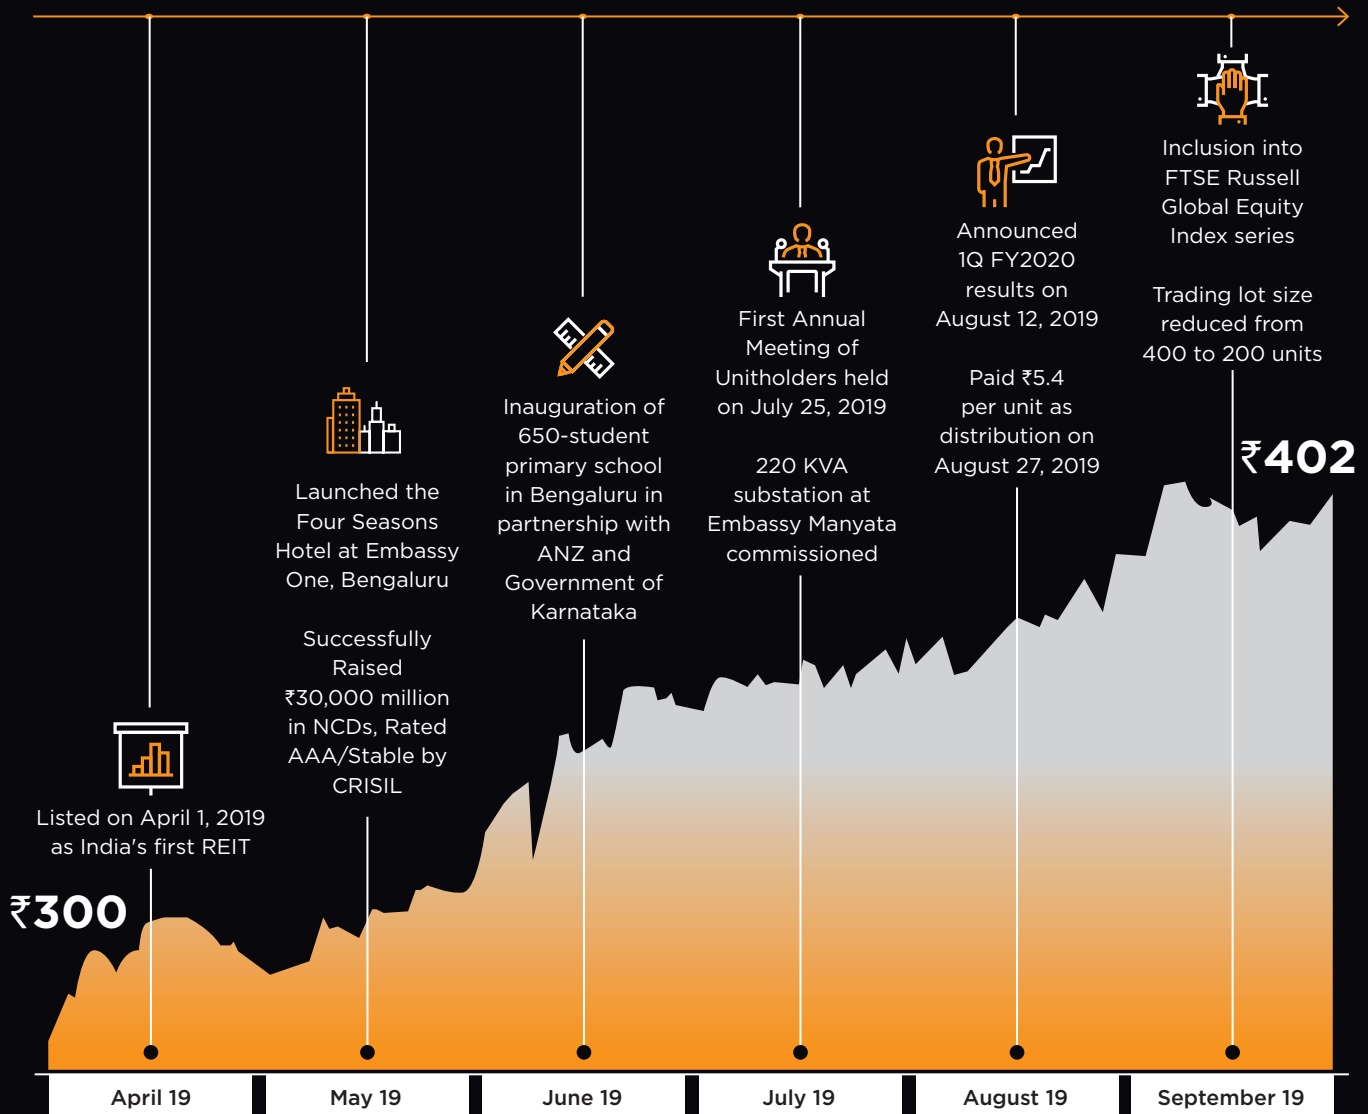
Inclusion into FTSE Russell Global Equity Index series

Trading lot size reduced from 400 to 200 units

Announced 1Q FY2020 results on August 12, 2019

Paid ₹5.4 per unit as distribution on August 27, 2019

First Annual Meeting of Unitholders held on July 25, 2019

220 KVA substation at Embassy Manyata commissioned

Inauguration of 650-student primary school in Bengaluru in partnership with ANZ and Government of Karnataka

Launched the Four Seasons Hotel at Embassy One, Bengaluru

Successfully Raised ₹30,000 million in NCDs, Rated AAA/Stable by CRISIL

Listed on April 1, 2019 as India's first REIT

₹300

₹402

April 19

May 19

June 19

July 19

August 19

September 19